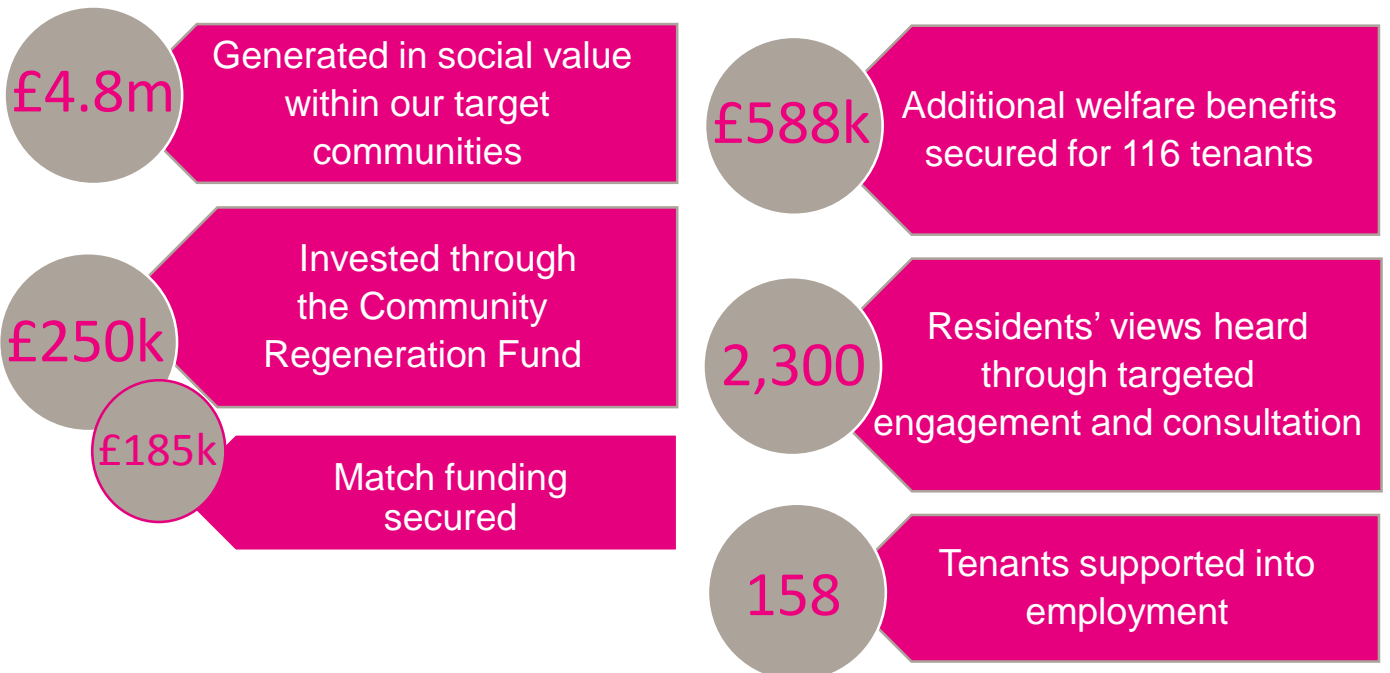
£4.8m Generated in social value within our target communities

£250k Invested through the Community Regeneration Fund

£185k Match funding secured

£588k Additional welfare benefits secured for 116 tenants

2,300 Residents' views heard through targeted engagement and consultation

158 Tenants supported into employment